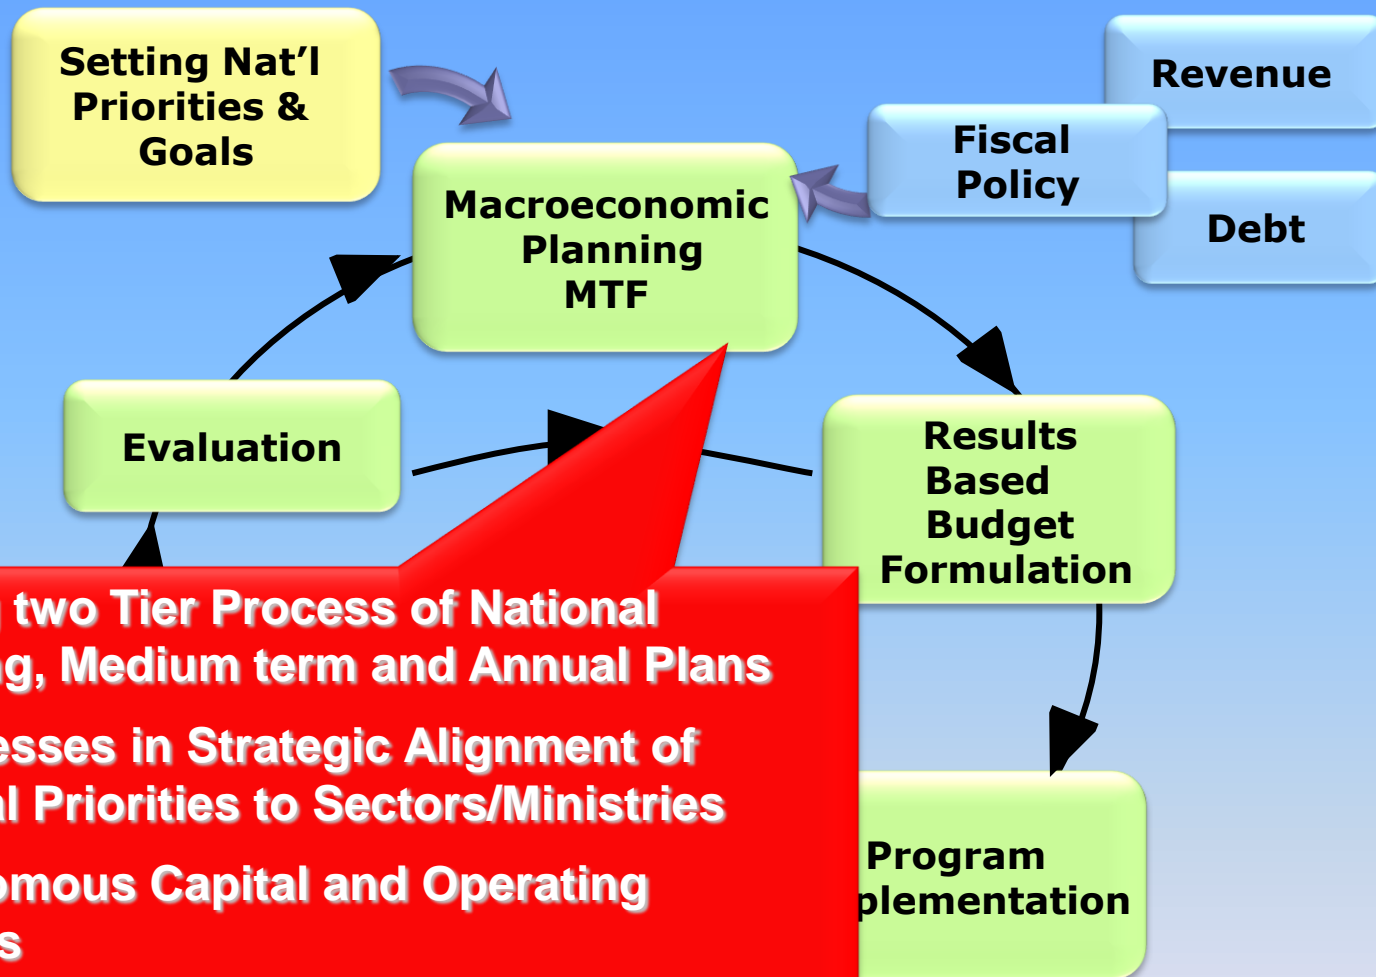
Setting Nat'l Priorities & Goals

Macroeconomic Planning MTF

Revenue

Fiscal Policy

Debt

Evaluation

Results Based Budget Formulation

Program plementation

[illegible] two Tier Process of National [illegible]g, Medium term and Annual Plans

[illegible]esses in Strategic Alignment of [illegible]l Priorities to Sectors/Ministries

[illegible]omous Capital and Operating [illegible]s